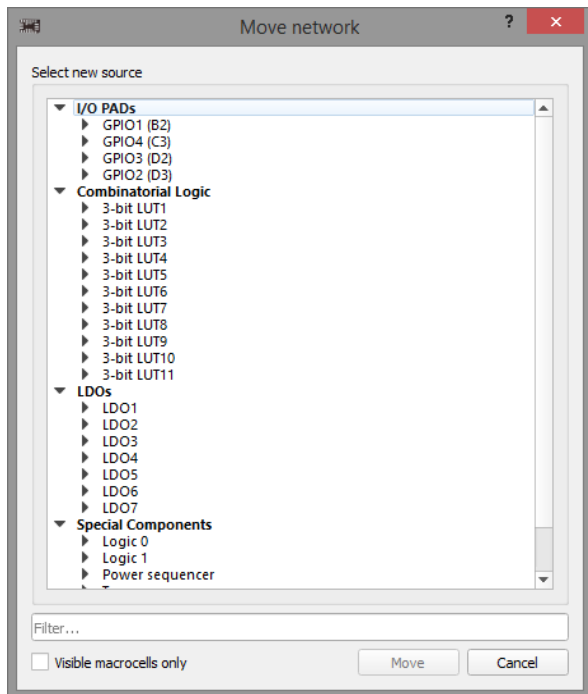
Move network

?

Select new source

I/O PADs
GPIO1 (B2)
GPIO4 (C3)
GPIO3 (D2)
GPIO2 (D3)
Combinatorial Logic
3-bit LUT1
3-bit LUT2
3-bit LUT3
3-bit LUT4
3-bit LUT5
3-bit LUT6
3-bit LUT7
3-bit LUT8
3-bit LUT9
3-bit LUT10
3-bit LUT11
LDOs
LDO1
LDO2
LDO3
LDO4
LDO5
LDO6
LDO7
Special Components
Logic 0
Logic 1
Power sequencer
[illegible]

Filter...

Visible macrocells only

Move

Cancel